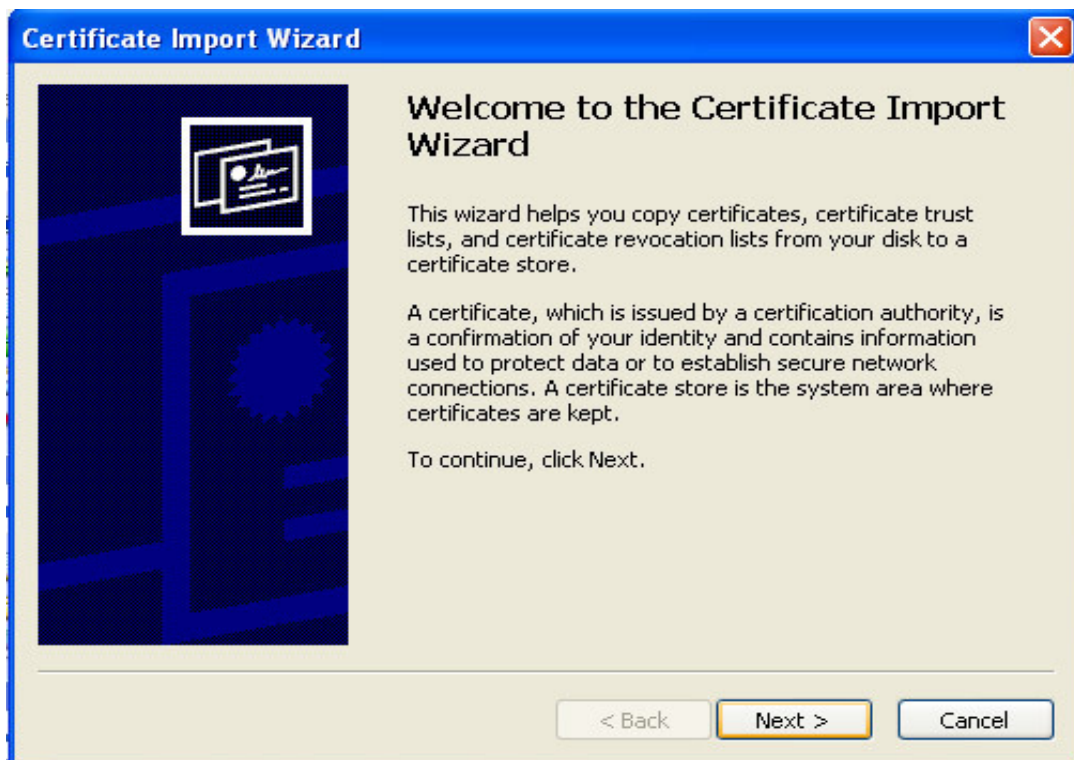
Certificate Import Wizard

Welcome to the Certificate Import Wizard

This wizard helps you copy certificates, certificate trust lists, and certificate revocation lists from your disk to a certificate store.

A certificate, which is issued by a certification authority, is a confirmation of your identity and contains information used to protect data or to establish secure network connections. A certificate store is the system area where certificates are kept.

To continue, click Next.

< Back
Next >
Cancel